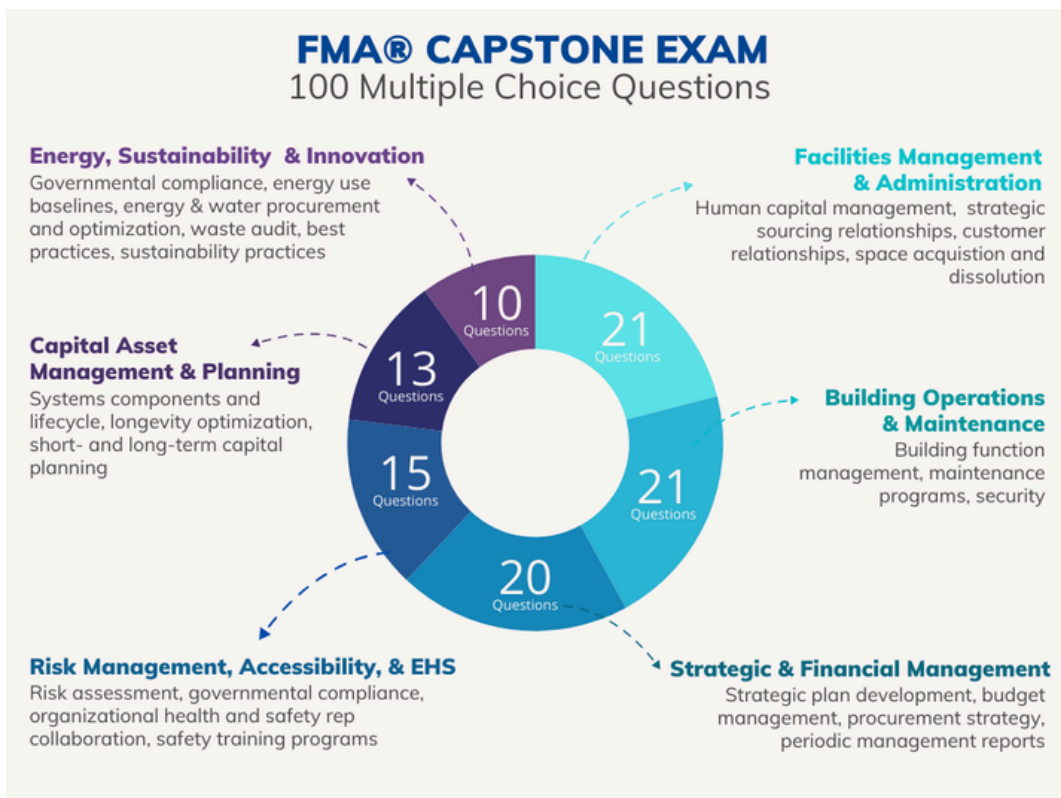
FMA® CAPSTONE EXAM
100 Multiple Choice Questions

Energy, Sustainability & Innovation
Governmental compliance, energy use baselines, energy & water procurement and optimization, waste audit, best practices, sustainability practices

Facilities Management & Administration
Human capital management, strategic sourcing relationships, customer relationships, space acquistion and dissolution

Capital Asset Management & Planning
Systems components and lifecycle, longevity optimization, short- and long-term capital planning

Building Operations & Maintenance
Building function management, maintenance programs, security

10 Questions

21 Questions

13 Questions

15 Questions

21 Questions

20 Questions

Risk Management, Accessibility, & EHS
Risk assessment, governmental compliance, organizational health and safety rep collaboration, safety training programs

Strategic & Financial Management
Strategic plan development, budget management, procurement strategy, periodic management reports